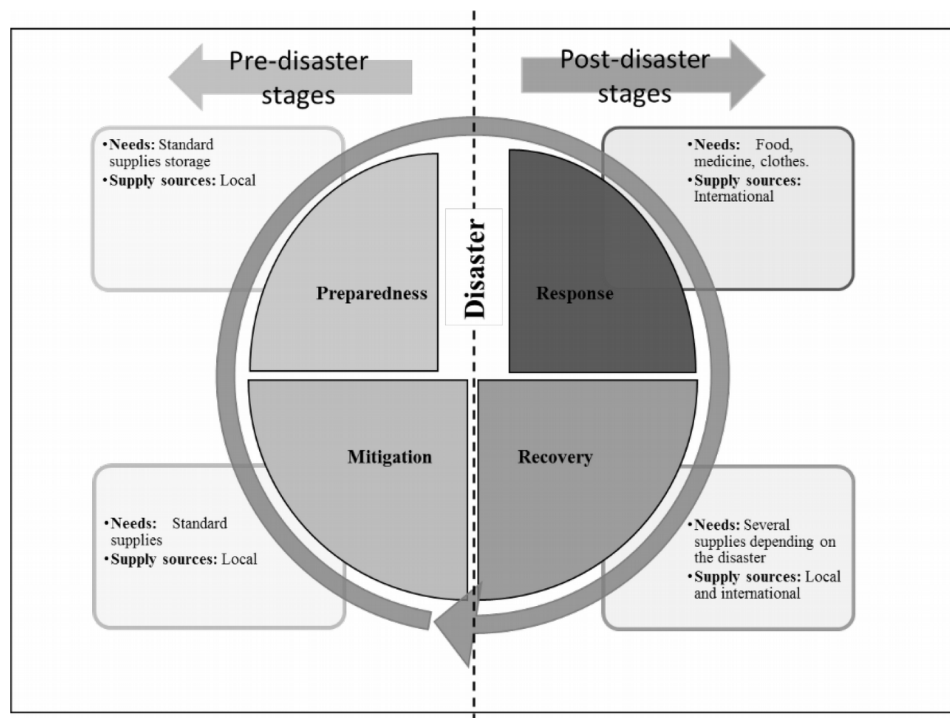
Pre-disaster stages

Post-disaster stages

• **Needs:** Standard supplies storage
• **Supply sources:** Local

• **Needs:** Food, medicine, clothes.
• **Supply sources:** International

Preparedness

Disaster

Response

Mitigation

Recovery

• **Needs:** Standard supplies
• **Supply sources:** Local

• **Needs:** Several supplies depending on the disaster
• **Supply sources:** Local and international